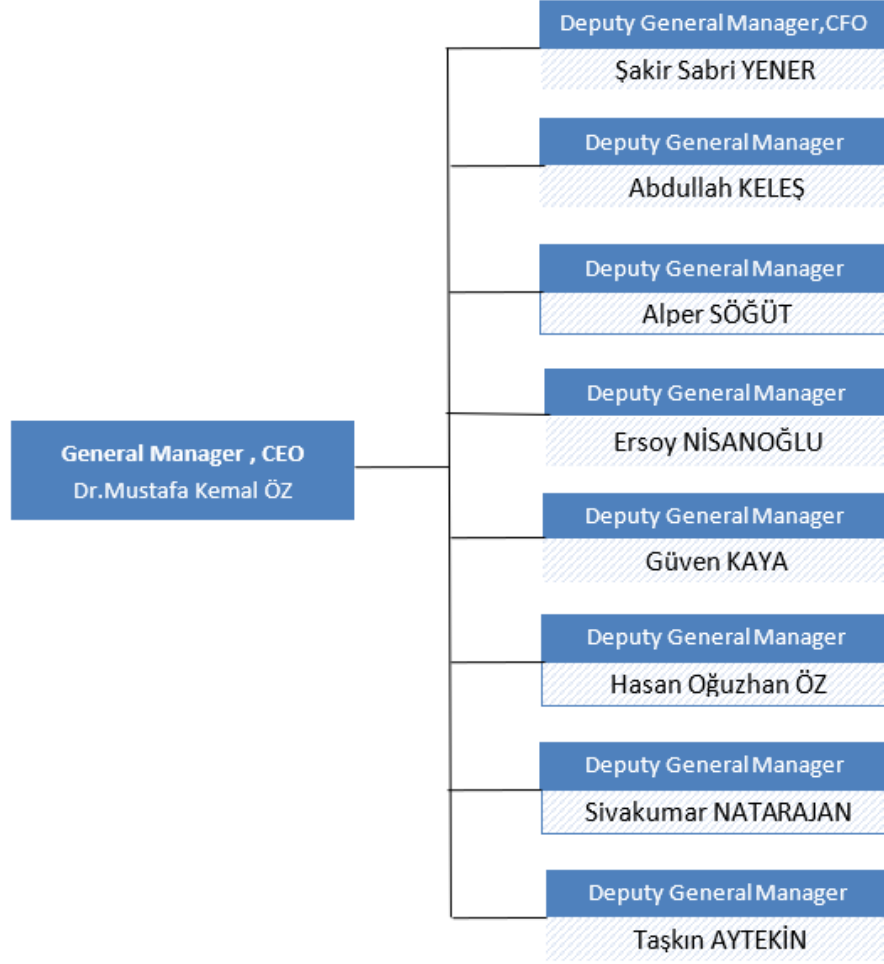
General Manager , CEO
Dr.Mustafa Kemal ÖZ

Deputy General Manager,CFO
Şakir Sabri YENER

Deputy General Manager
Abdullah KELEŞ

Deputy General Manager
Alper SÖĞÜT

Deputy General Manager
Ersoy NİSANOĞLU

Deputy General Manager
Güven KAYA

Deputy General Manager
Hasan Oğuzhan ÖZ

Deputy General Manager
Sivakumar NATARAJAN

Deputy General Manager
Taşkın AYTEKİN